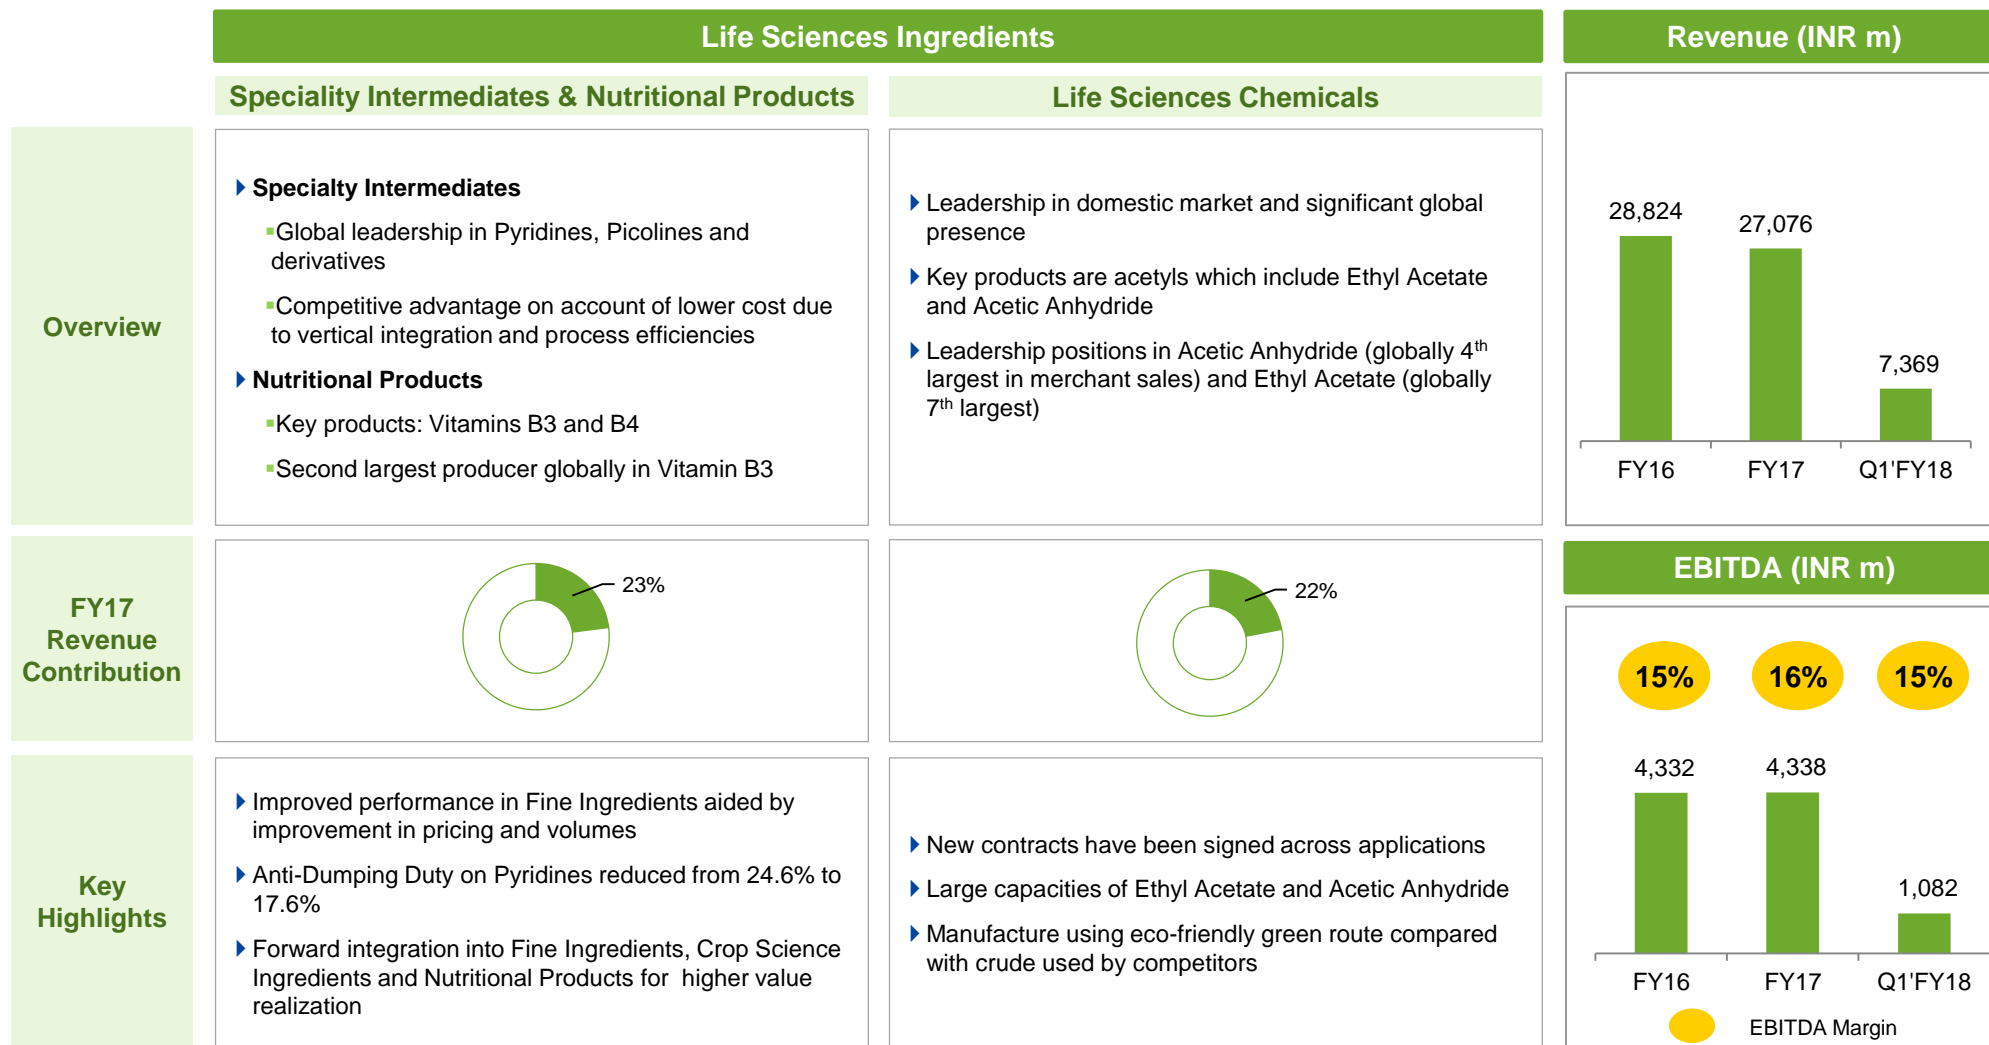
Life Sciences Ingredients

Revenue (INR m)

Speciality Intermediates & Nutritional Products

Life Sciences Chemicals

Overview

Specialty Intermediates

Global leadership in Pyridines, Picolines and derivatives

Competitive advantage on account of lower cost due to vertical integration and process efficiencies

Nutritional Products

Key products: Vitamins B3 and B4

Second largest producer globally in Vitamin B3

Leadership in domestic market and significant global presence

Key products are acetyls which include Ethyl Acetate and Acetic Anhydride

Leadership positions in Acetic Anhydride (globally 4$^{th}$ largest in merchant sales) and Ethyl Acetate (globally 7$^{th}$ largest)

28,824

27,076

7,369

FY16

FY17

Q1'FY18

FY17 Revenue Contribution

23%

22%

EBITDA (INR m)

15%

16%

15%

4,332

4,338

1,082

FY16

FY17

Q1'FY18

EBITDA Margin

Key Highlights

Improved performance in Fine Ingredients aided by improvement in pricing and volumes

Anti-Dumping Duty on Pyridines reduced from 24.6% to 17.6%

Forward integration into Fine Ingredients, Crop Science Ingredients and Nutritional Products for higher value realization

New contracts have been signed across applications

Large capacities of Ethyl Acetate and Acetic Anhydride

Manufacture using eco-friendly green route compared with crude used by competitors